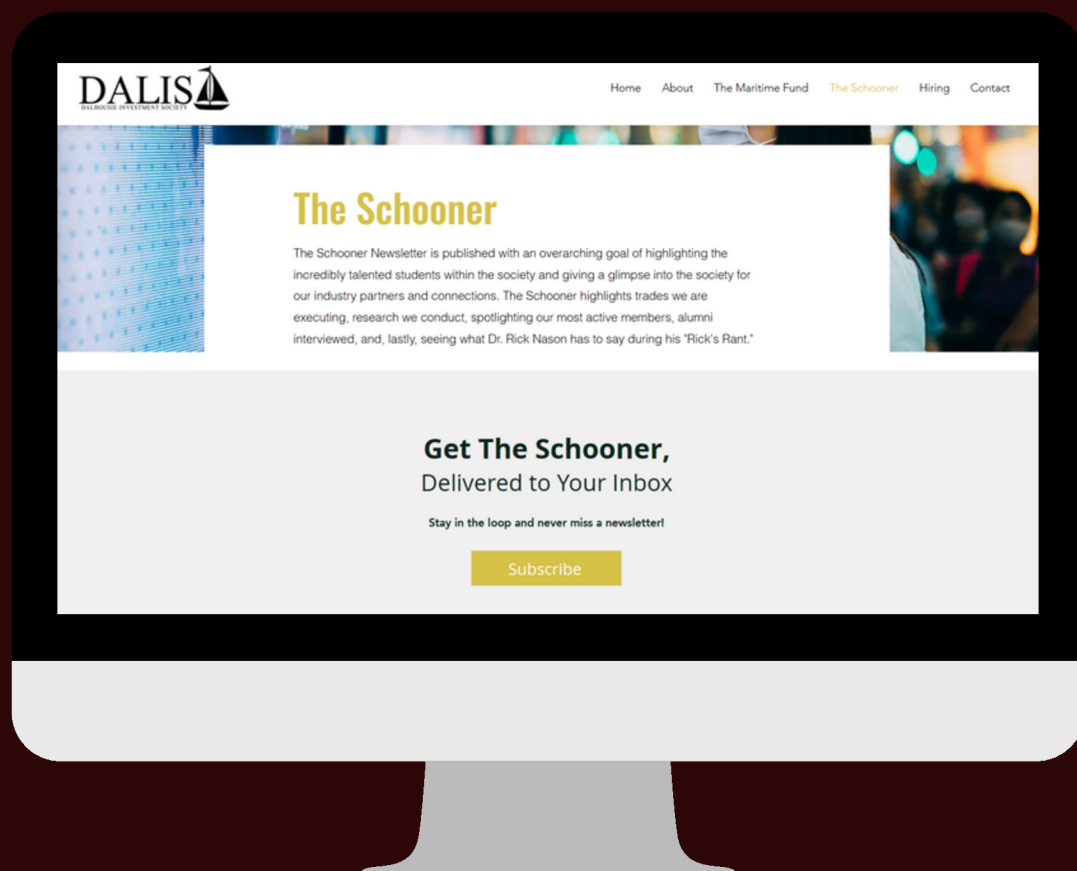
DALIS
DALHOUSIE INVESTMENT SOCIETY

Home About The Maritime Fund The Schooner Hiring Contact

The Schooner

The Schooner Newsletter is published with an overarching goal of highlighting the incredibly talented students within the society and giving a glimpse into the society for our industry partners and connections. The Schooner highlights trades we are executing, research we conduct, spotlighting our most active members, alumni interviewed, and, lastly, seeing what Dr. Rick Nason has to say during his "Rick's Rant."

Get The Schooner,
Delivered to Your Inbox

Stay in the loop and never miss a newsletter!

Subscribe